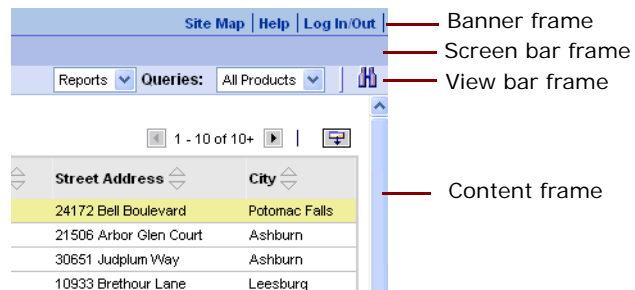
Site Map | Help | Log In/Out

Banner frame

Screen bar frame

Reports Queries: All Products

View bar frame

1 - 10 of 10+

| Street Address | City |
|---|---|
| 24172 Bell Boulevard | Potomac Falls |
| 21506 Arbor Glen Court | Ashburn |
| 30651 Judplum Way | Ashburn |
| 10933 Brethour Lane | Leesburg |

Content frame